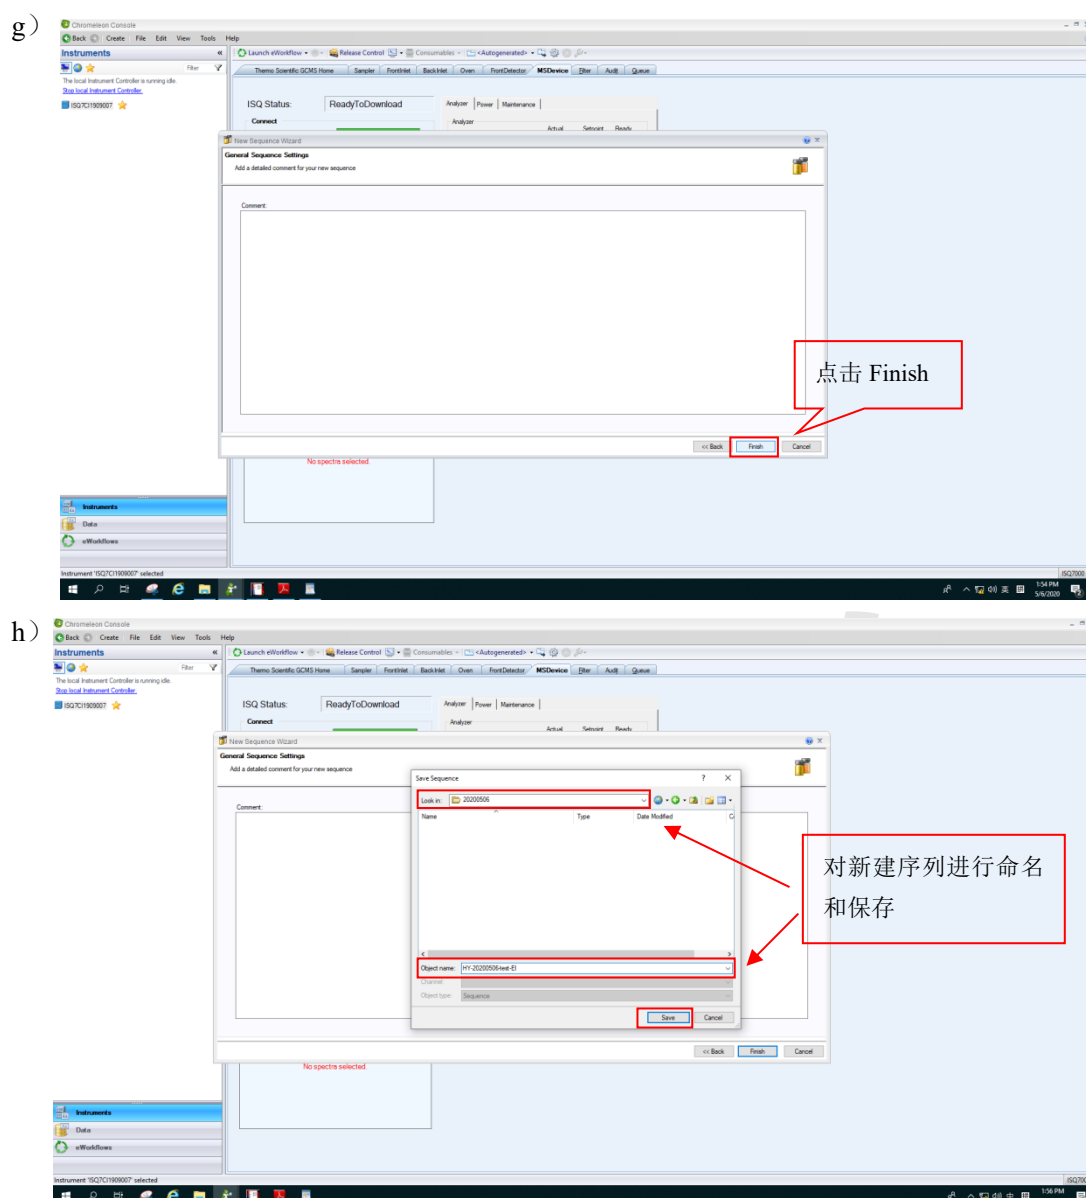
g）

Chromeleon Console

Back Create File Edit View Tools Help

Instruments «

Filter

The local Instrument Controller is running idle.
Stop local Instrument Controller.

ISQ7CI1909007

Launch eWorkflow Release Control Consumables <Autogenerated>

Thermo Scientific GCMS Home | Sampler | FrontInlet | BackInlet | Oven | FrontDetector | MSDevice | Filter | Audit | Queue

ISQ Status: ReadyToDownload

Connect

Analyzer | Power | Maintenance

Analyzer

Actual Setpoint Ready

New Sequence Wizard

General Sequence Settings

Add a detailed comment for your new sequence

Comment:

点击 Finish

<< Back Finish Cancel

No spectra selected.

Instruments

Data

eWorkflows

Instrument 'ISQ7CI1909007' selected

ISQ7000

1:54 PM 5/6/2020

h）

Chromeleon Console

Back Create File Edit View Tools Help

Instruments «

Filter

The local Instrument Controller is running idle.
Stop local Instrument Controller.

ISQ7CI1909007

Launch eWorkflow Release Control Consumables <Autogenerated>

Thermo Scientific GCMS Home | Sampler | FrontInlet | BackInlet | Oven | FrontDetector | MSDevice | Filter | Audit | Queue

ISQ Status: ReadyToDownload

Connect

Analyzer | Power | Maintenance

Analyzer

Actual Setpoint Ready

New Sequence Wizard

General Sequence Settings

Add a detailed comment for your new sequence

Comment:

Save Sequence ? ×

Look in: 20200506

Name Type Date Modified

Object name: HY-20200506-test-EI

Channel:

Object type: Sequence

Save Cancel

对新建序列进行命名和保存

<< Back Finish Cancel

No spectra selected.

Instruments

Data

eWorkflows

Instrument 'ISQ7CI1909007' selected

ISQ700

1:56 PM